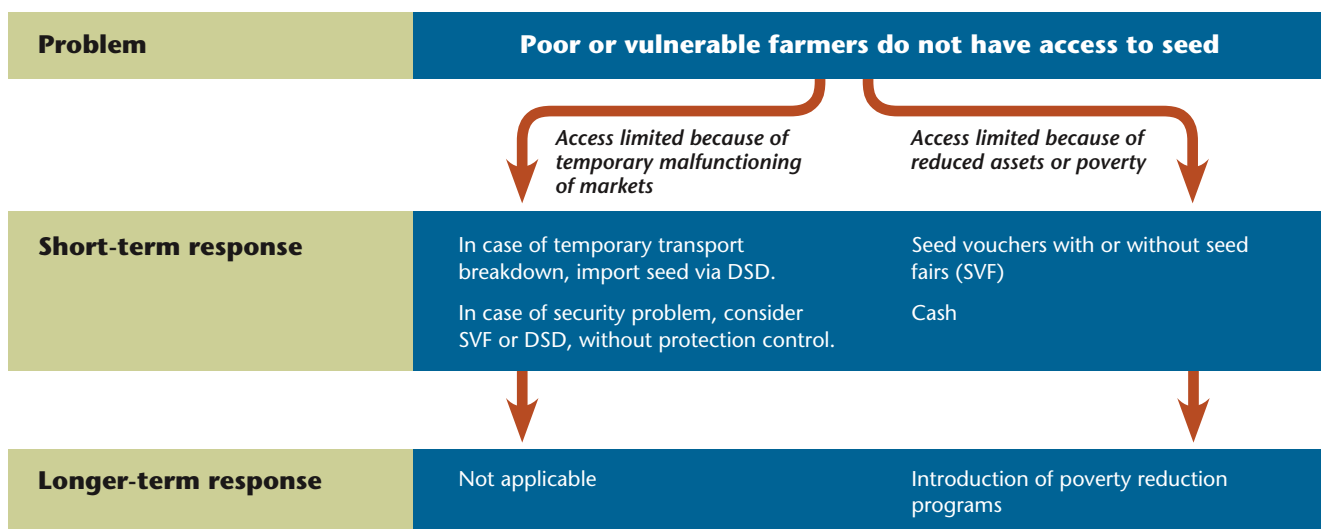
**Problem**

**Poor or vulnerable farmers do not have access to seed**

*Access limited because of temporary malfunctioning of markets*

*Access limited because of reduced assets or poverty*

**Short-term response**

In case of temporary transport breakdown, import seed via DSD.

In case of security problem, consider SVF or DSD, without protection control.

Seed vouchers with or without seed fairs (SVF)

Cash

**Longer-term response**

Not applicable

Introduction of poverty reduction programs